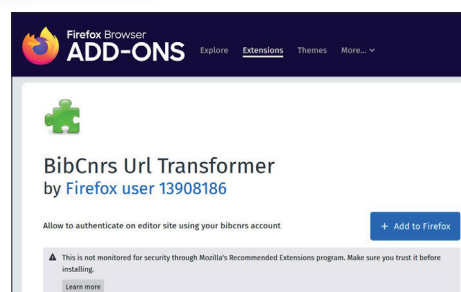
Firefox Browser
ADD-ONS

Explore Extensions Themes More...

BibCnrs Url Transformer
by Firefox user 13908186

Allow to authenticate on editor site using your bibcnrs account

+ Add to Firefox

This is not monitored for security through Mozilla's Recommended Extensions program. Make sure you trust it before installing.

Learn more